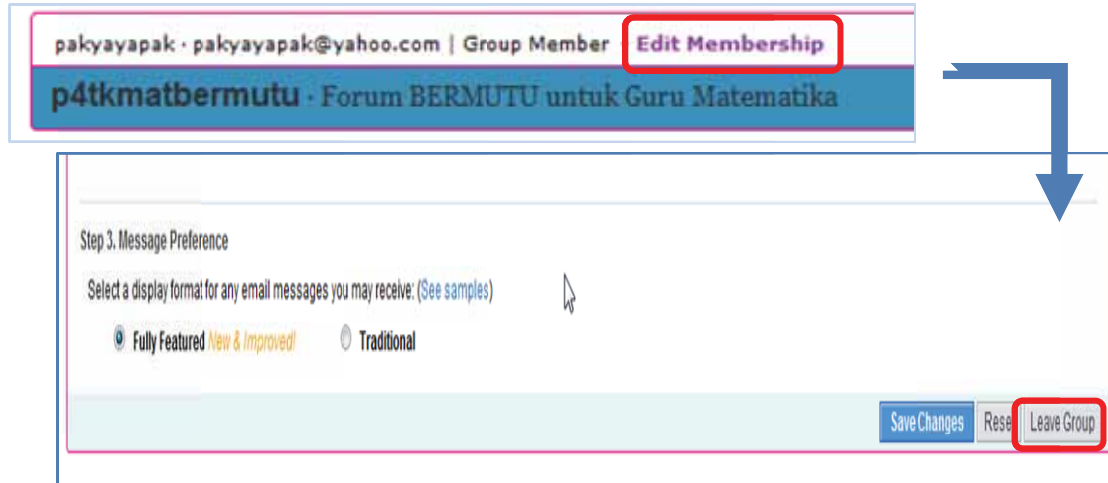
pakyayapak · pakyayapak@yahoo.com | Group Member | Edit Membership

p4tkmatbermutu · Forum BERMUTU untuk Guru Matematika

Step 3. Message Preference

Select a display format for any email messages you may receive: (See samples)

Fully Featured New & Improved! Traditional

Save Changes Rese Leave Group